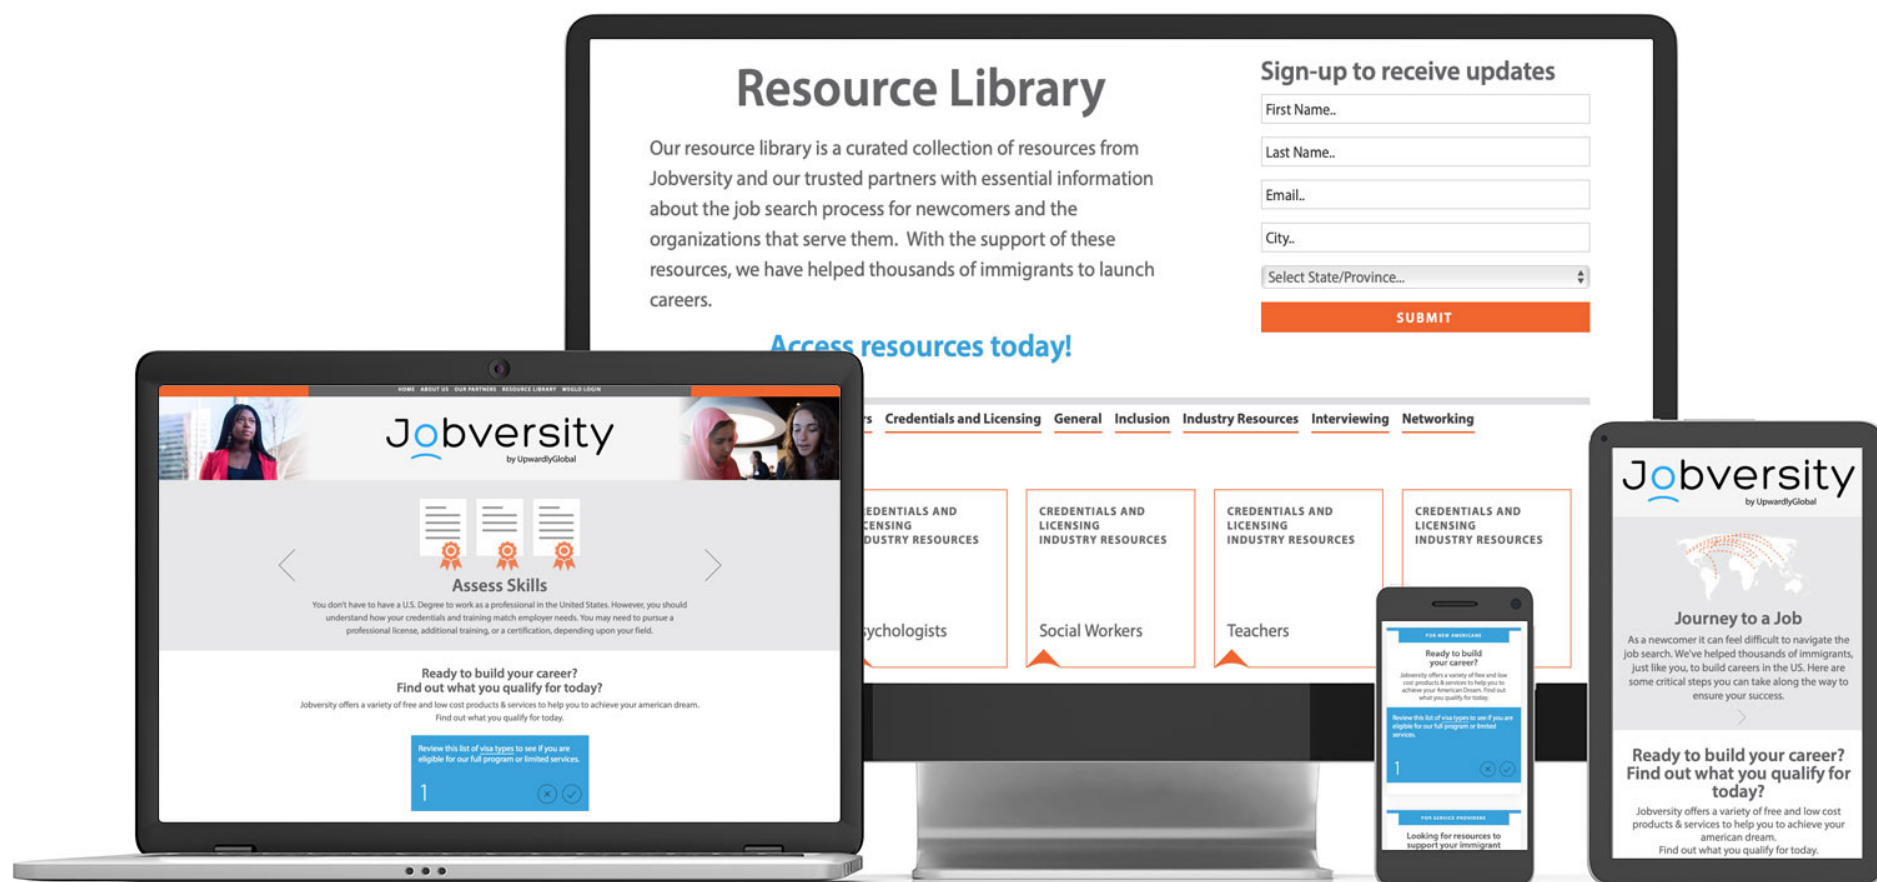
Resource Library

Our resource library is a curated collection of resources from Jobversity and our trusted partners with essential information about the job search process for newcomers and the organizations that serve them. With the support of these resources, we have helped thousands of immigrants to launch careers.

Access resources today!

Sign-up to receive updates

First Name..

Last Name..

Email..

City..

Select State/Province...

SUBMIT

rs Credentials and Licensing General Inclusion Industry Resources Interviewing Networking

EDENTIALS AND CENSING DUSTRY RESOURCES

ychologists

CREDENTIALS AND LICENSING INDUSTRY RESOURCES

Social Workers

CREDENTIALS AND LICENSING INDUSTRY RESOURCES

Teachers

CREDENTIALS AND LICENSING INDUSTRY RESOURCES

HOME ABOUT US OUR PARTNERS RESOURCE LIBRARY WOULD LOGIN

Jobversity
by UpwardlyGlobal

Assess Skills

You don't have to have a U.S. Degree to work as a professional in the United States. However, you should understand how your credentials and training match employer needs. You may need to pursue a professional license, additional training, or a certification, depending upon your field.

Ready to build your career?
Find out what you qualify for today?

Jobversity offers a variety of free and low cost products & services to help you to achieve your american dream. Find out what you qualify for today.

Review this list of visa types to see if you are eligible for our full program or limited services.

1

FOR NEW AMERICANS

Ready to build your career?

Jobversity offers a variety of free and low cost products & services to help you to achieve your American Dream. Find out what you qualify for today.

Review this list of visa types to see if you are eligible for our full program or limited services.

1

FOR SERVICE PROVIDERS

Looking for resources to support your immigrant

Jobversity
by UpwardlyGlobal

Journey to a Job

As a newcomer it can feel difficult to navigate the job search. We've helped thousands of immigrants, just like you, to build careers in the US. Here are some critical steps you can take along the way to ensure your success.

Ready to build your career? Find out what you qualify for today?

Jobversity offers a variety of free and low cost products & services to help you to achieve your american dream.
Find out what you qualify for today.